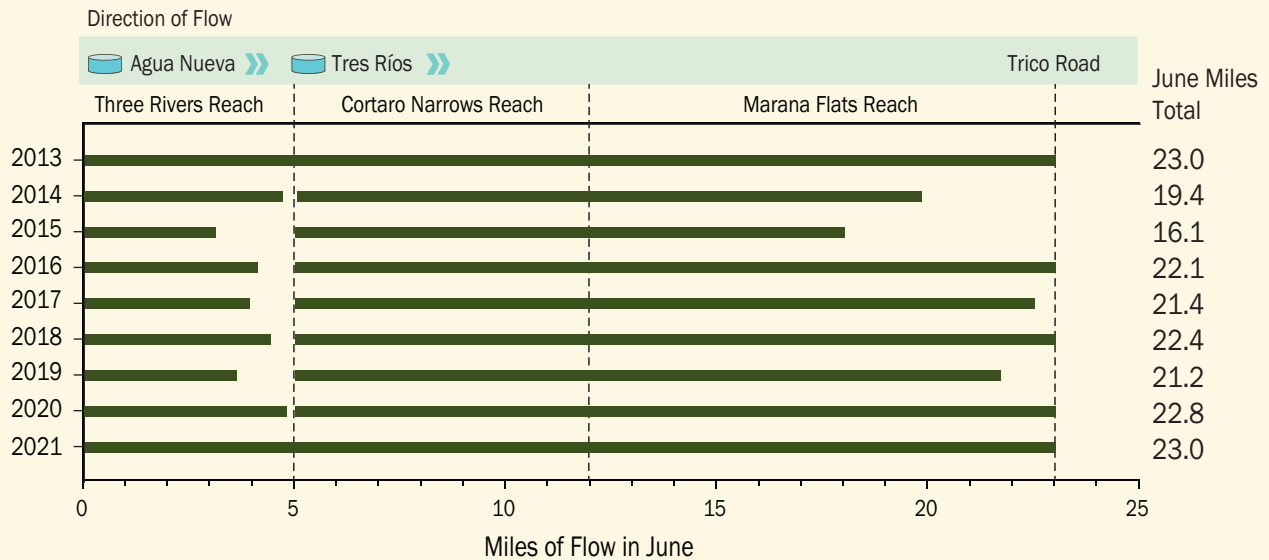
Direction of Flow

Agua Nueva Tres Ríos Trico Road

Three Rivers Reach | Cortaro Narrows Reach | Marana Flats Reach

June Miles Total

| Year | June Miles Total |
|---|---|
| 2013 | 23.0 |
| 2014 | 19.4 |
| 2015 | 16.1 |
| 2016 | 22.1 |
| 2017 | 21.4 |
| 2018 | 22.4 |
| 2019 | 21.2 |
| 2020 | 22.8 |
| 2021 | 23.0 |

0 5 10 15 20 25

Miles of Flow in June